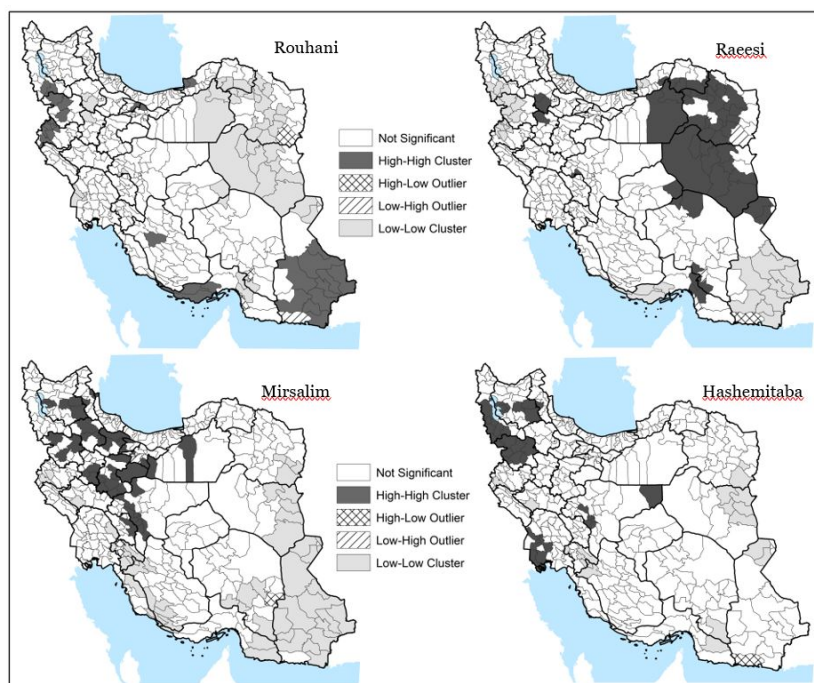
Rouhani

Not Significant
High-High Cluster
High-Low Outlier
Low-High Outlier
Low-Low Cluster

Raeesi

Mirsalim

Not Significant
High-High Cluster
High-Low Outlier
Low-High Outlier
Low-Low Cluster

Hashemitaba